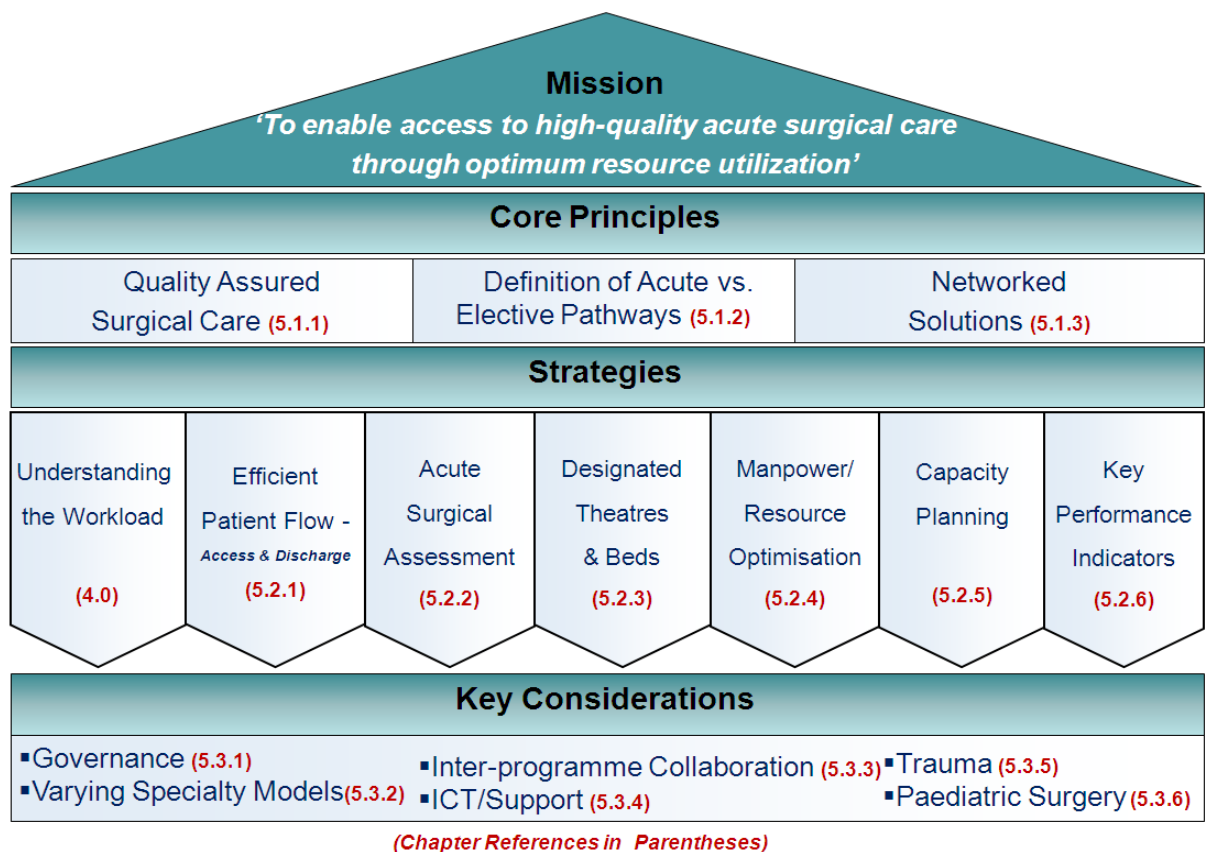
Mission
'To enable access to high-quality acute surgical care through optimum resource utilization'

Core Principles

| Quality Assured Surgical Care (5.1.1) | Definition of Acute vs. Elective Pathways (5.1.2) | Networked Solutions (5.1.3) |
|---|---|---|

Strategies

| Understanding the Workload (4.0) | Efficient Patient Flow - Access & Discharge (5.2.1) | Acute Surgical Assessment (5.2.2) | Designated Theatres & Beds (5.2.3) | Manpower/ Resource Optimisation (5.2.4) | Capacity Planning (5.2.5) | Key Performance Indicators (5.2.6) |
|---|---|---|---|---|---|---|

Key Considerations

▪Governance (5.3.1)
▪Varying Specialty Models(5.3.2)

▪Inter-programme Collaboration (5.3.3)
▪ICT/Support (5.3.4)

▪Trauma (5.3.5)
▪Paediatric Surgery (5.3.6)

(Chapter References in Parentheses)